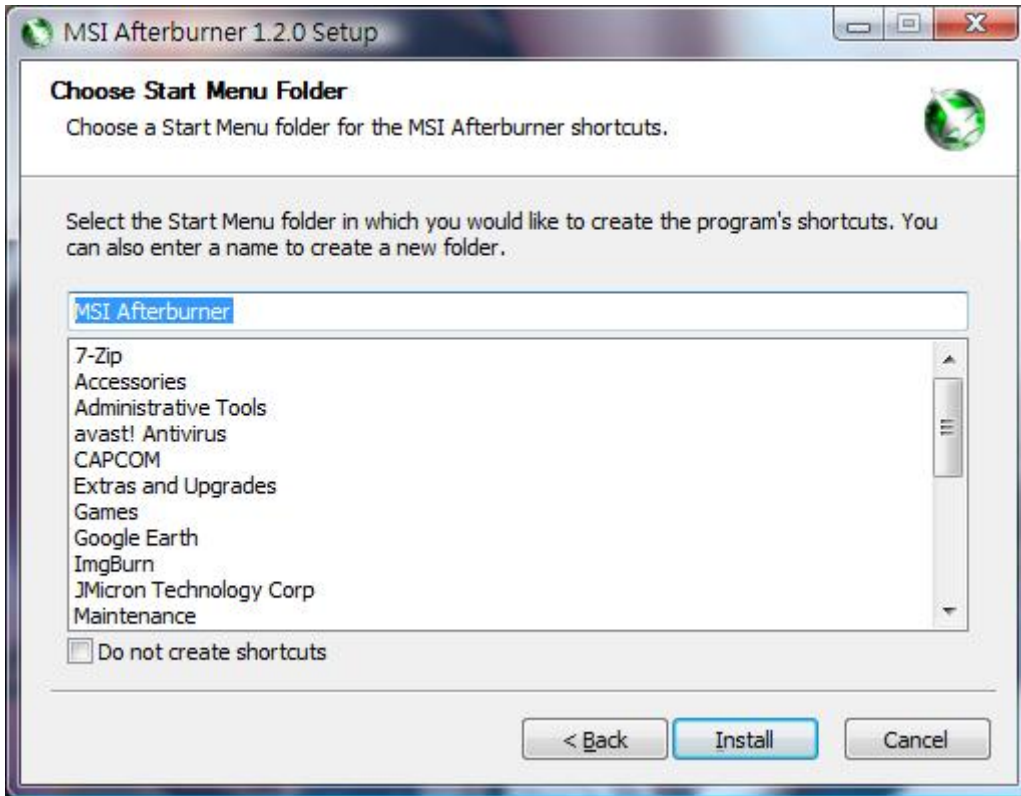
MSI Afterburner 1.2.0 Setup

Choose Start Menu Folder

Choose a Start Menu folder for the MSI Afterburner shortcuts.

Select the Start Menu folder in which you would like to create the program's shortcuts. You can also enter a name to create a new folder.

MSI Afterburner

7-Zip
Accessories
Administrative Tools
avast! Antivirus
CAPCOM
Extras and Upgrades
Games
Google Earth
ImgBurn
JMicron Technology Corp
Maintenance

Do not create shortcuts

< Back
Install
Cancel